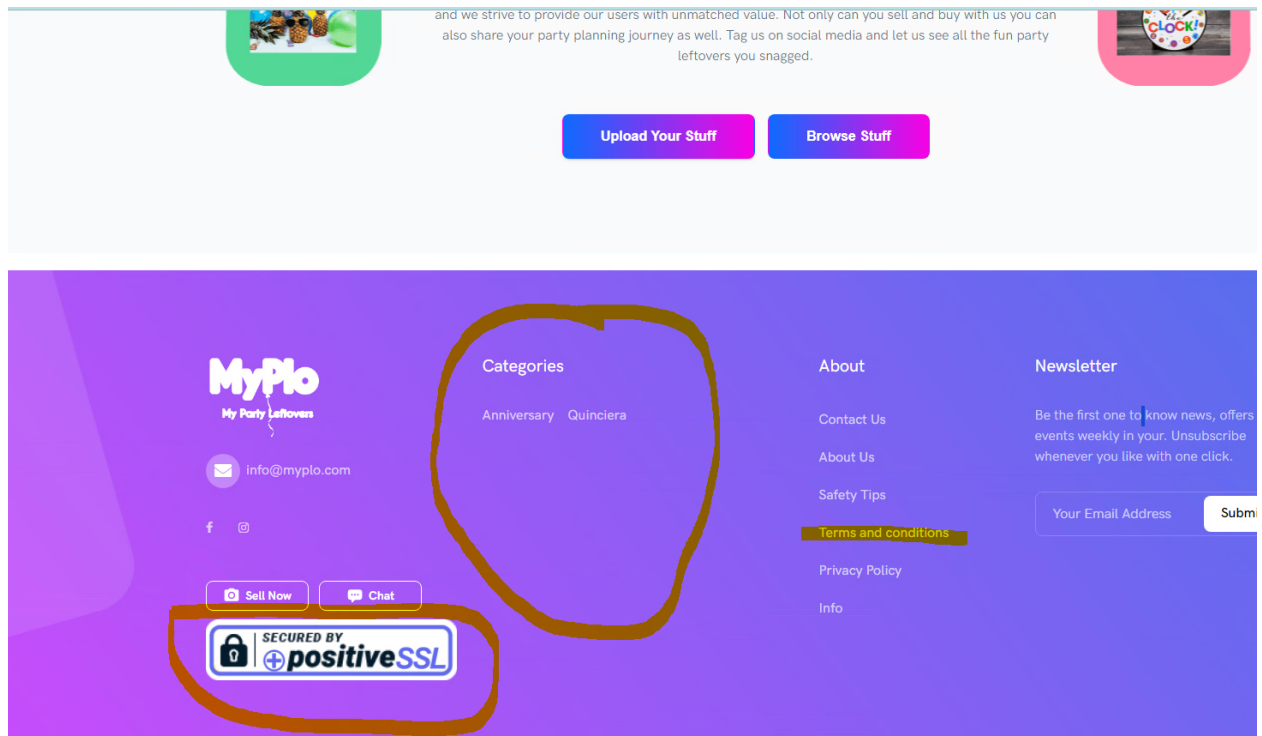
CLOCK!

and we strive to provide our users with unmatched value. Not only can you sell and buy with us you can also share your party planning journey as well. Tag us on social media and let us see all the fun party leftovers you snagged.

Upload Your Stuff

Browse Stuff

MyPlo
My Party Leftovers

info@myplo.com

Sell Now

Chat

SECURED BY
positiveSSL

Categories

Anniversary Quinciera

About

Contact Us

About Us

Safety Tips

Terms and conditions

Privacy Policy

Info

Newsletter

Be the first one to know news, offers events weekly in your. Unsubscribe whenever you like with one click.

Your Email Address

Submi